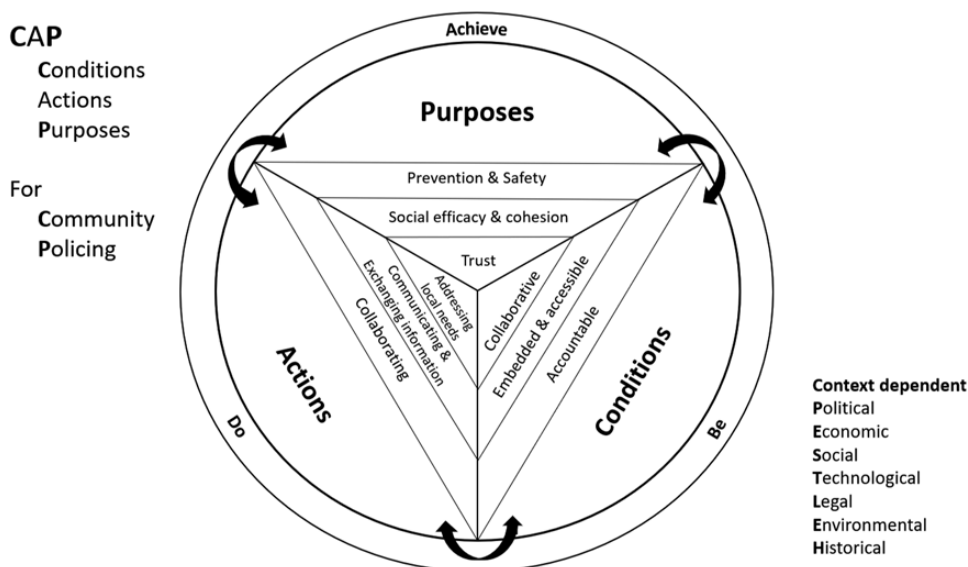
CAP
Conditions
Actions
Purposes

For
Community
Policing

Achieve

Purposes

Prevention & Safety

Social efficacy & cohesion

Trust

Addressing local needs

Communicating & Exchanging information

Collaborating

Collaborative

Embedded & accessible

Accountable

Actions

Conditions

Do

Be

Context dependent
Political
Economic
Social
Technological
Legal
Environmental
Historical